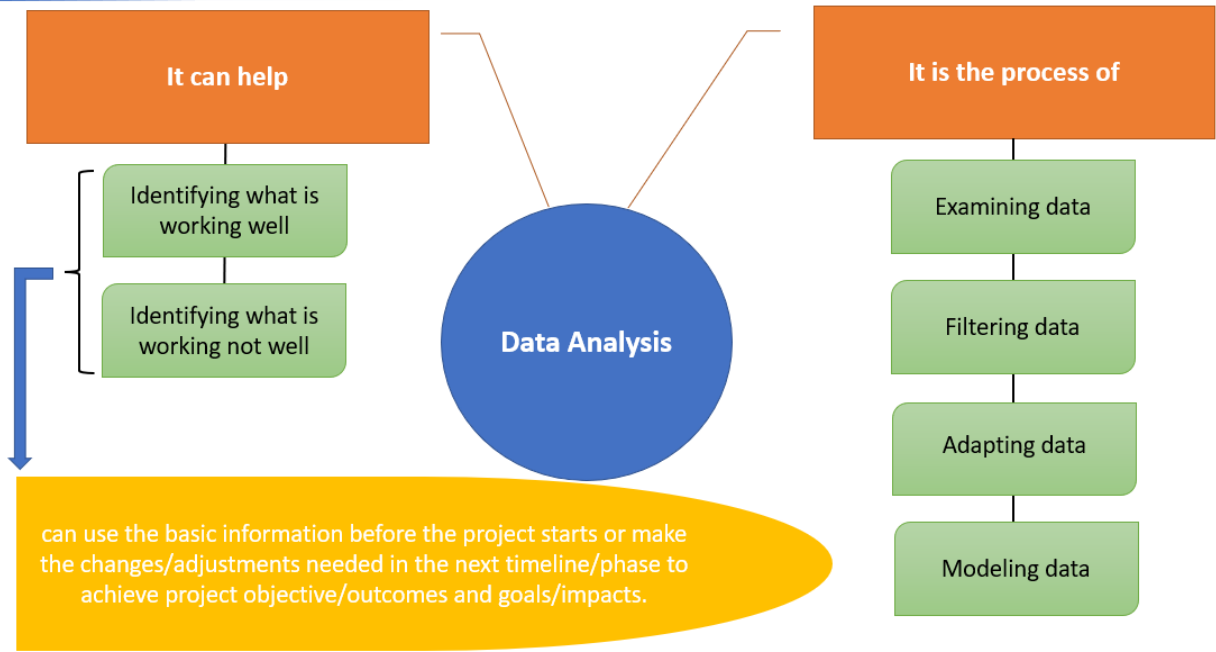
It can help

Identifying what is working well

Identifying what is working not well

Data Analysis

It is the process of

Examining data

Filtering data

Adapting data

Modeling data

can use the basic information before the project starts or make the changes/adjustments needed in the next timeline/phase to achieve project objective/outcomes and goals/impacts.